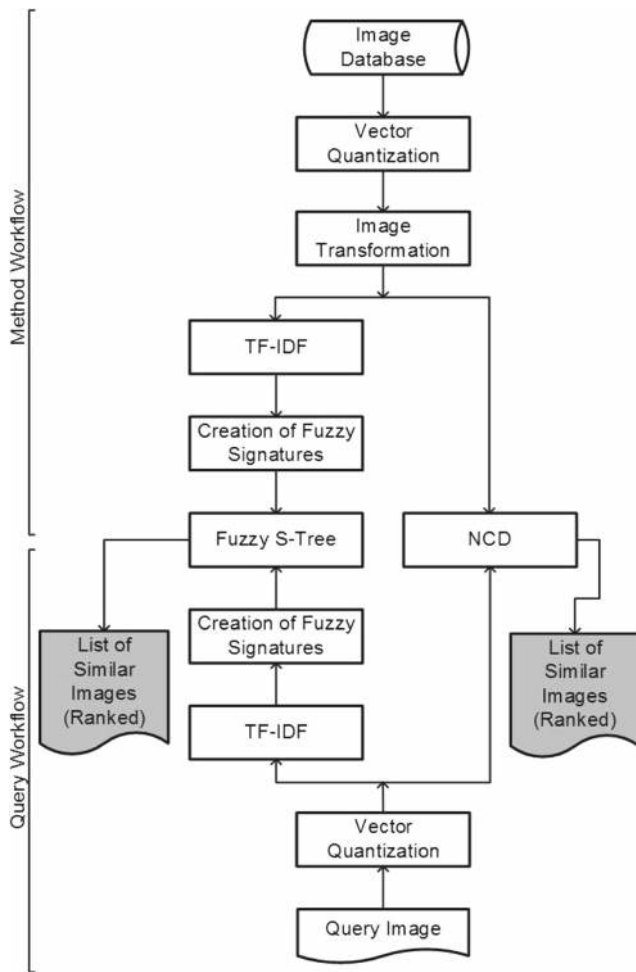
Method Workflow

Image Database

Vector Quantization

Image Transformation

TF-IDF

Creation of Fuzzy Signatures

Fuzzy S-Tree

NCD

Query Workflow

List of Similar Images (Ranked)

Creation of Fuzzy Signatures

TF-IDF

List of Similar Images (Ranked)

Vector Quantization

Query Image